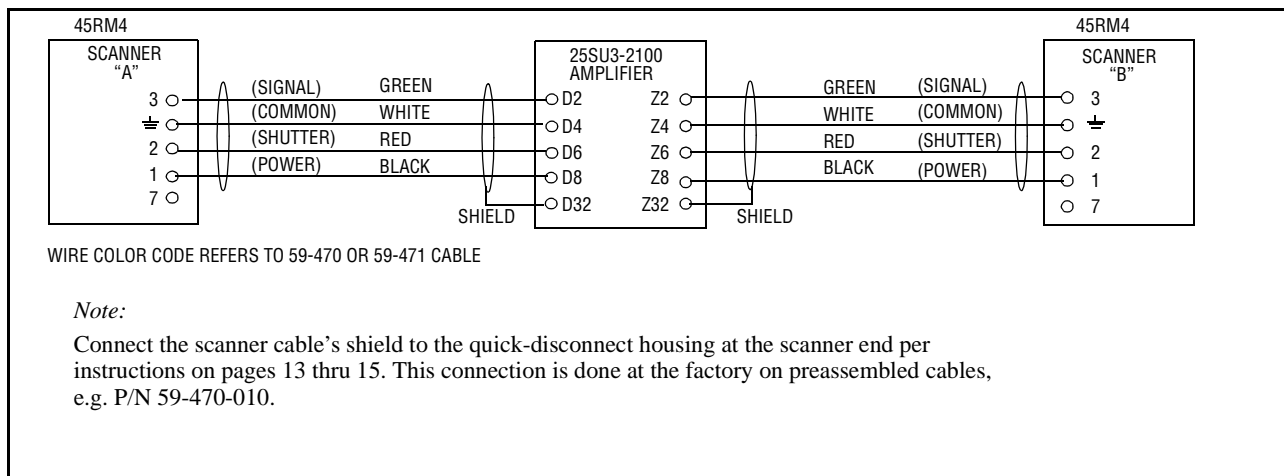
45RM4

SCANNER
"A"

3
2
1
7

(SIGNAL) GREEN
(COMMON) WHITE
(SHUTTER) RED
(POWER) BLACK

SHIELD

25SU3-2100
AMPLIFIER

D2 Z2
D4 Z4
D6 Z6
D8 Z8
D32 Z32

SHIELD

GREEN (SIGNAL)
WHITE (COMMON)
RED (SHUTTER)
BLACK (POWER)

45RM4

SCANNER
"B"

3
2
1
7

WIRE COLOR CODE REFERS TO 59-470 OR 59-471 CABLE

*Note:*

Connect the scanner cable's shield to the quick-disconnect housing at the scanner end per instructions on pages 13 thru 15. This connection is done at the factory on preassembled cables, e.g. P/N 59-470-010.